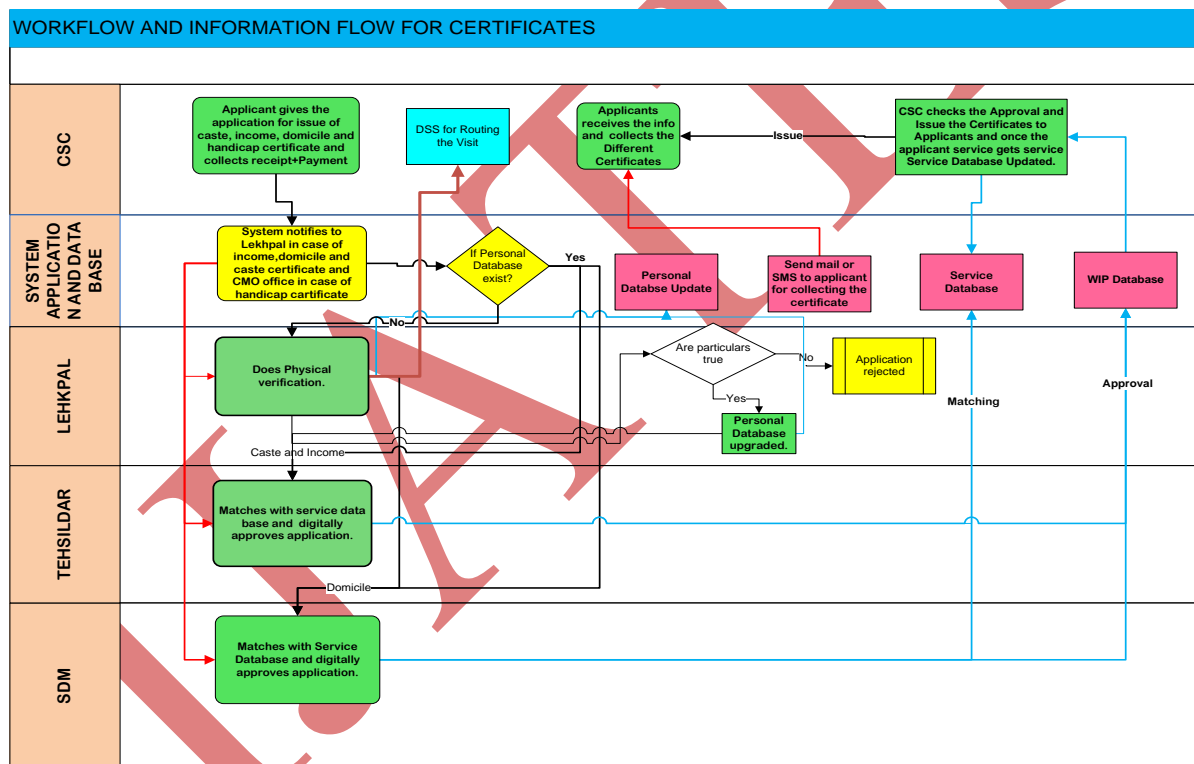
WORKFLOW AND INFORMATION FLOW FOR CERTIFICATES

CSC

Applicant gives the application for issue of caste, income, domicile and handicap certificate and collects receipt+Payment

DSS for Routing the Visit

Applicants receives the info and collects the Different Certificates

Issue

CSC checks the Approval and Issue the Certificates to Applicants and once the applicant service gets service Service Database Updated.

SYSTEM APPLICATIO N AND DATA BASE

System notifies to Lekhpal in case of income,domicile and caste certificate and CMO office in case of handicap certificate

If Personal Database exist?

Yes

Personal Databse Update

Send mail or SMS to applicant for collecting the certificate

Service Database

WIP Database

No

LEHKPAL

Does Physical verification.

Are particulars true

No

Application rejected

Yes

Personal Database upgraded.

Matching

Approval

Caste and Income

TEHSILDAR

Matches with service data base and digitally approves application.

Domicile

SDM

Matches with Service Database and digitally approves application.